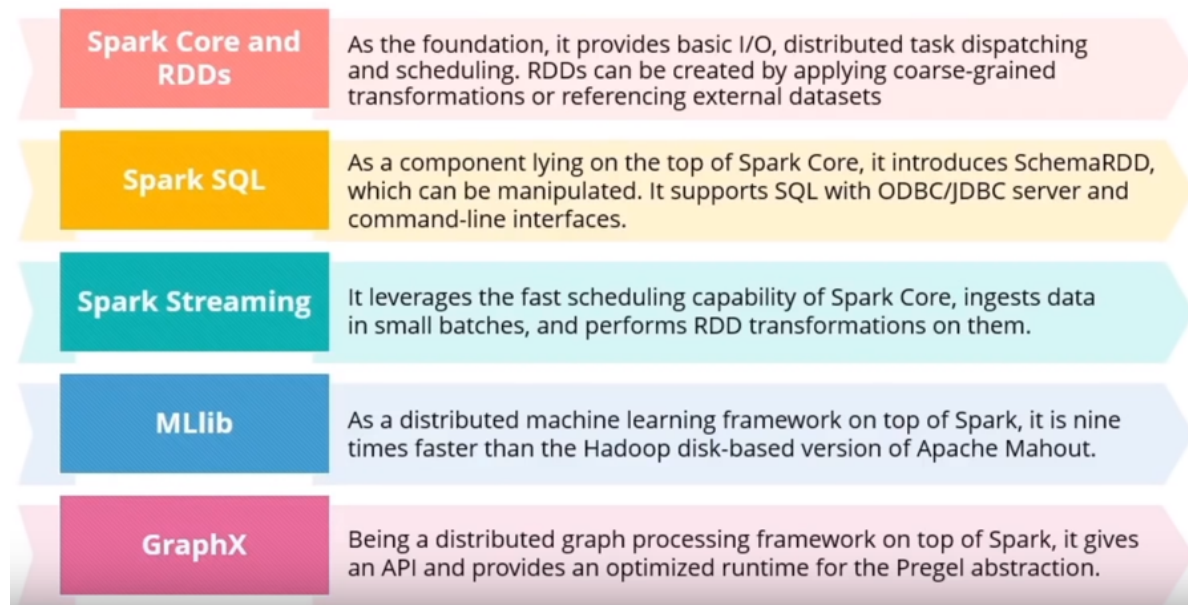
Spark Core and RDDs

As the foundation, it provides basic I/O, distributed task dispatching and scheduling. RDDs can be created by applying coarse-grained transformations or referencing external datasets

Spark SQL

As a component lying on the top of Spark Core, it introduces SchemaRDD, which can be manipulated. It supports SQL with ODBC/JDBC server and command-line interfaces.

Spark Streaming

It leverages the fast scheduling capability of Spark Core, ingests data in small batches, and performs RDD transformations on them.

MLlib

As a distributed machine learning framework on top of Spark, it is nine times faster than the Hadoop disk-based version of Apache Mahout.

GraphX

Being a distributed graph processing framework on top of Spark, it gives an API and provides an optimized runtime for the Pregel abstraction.